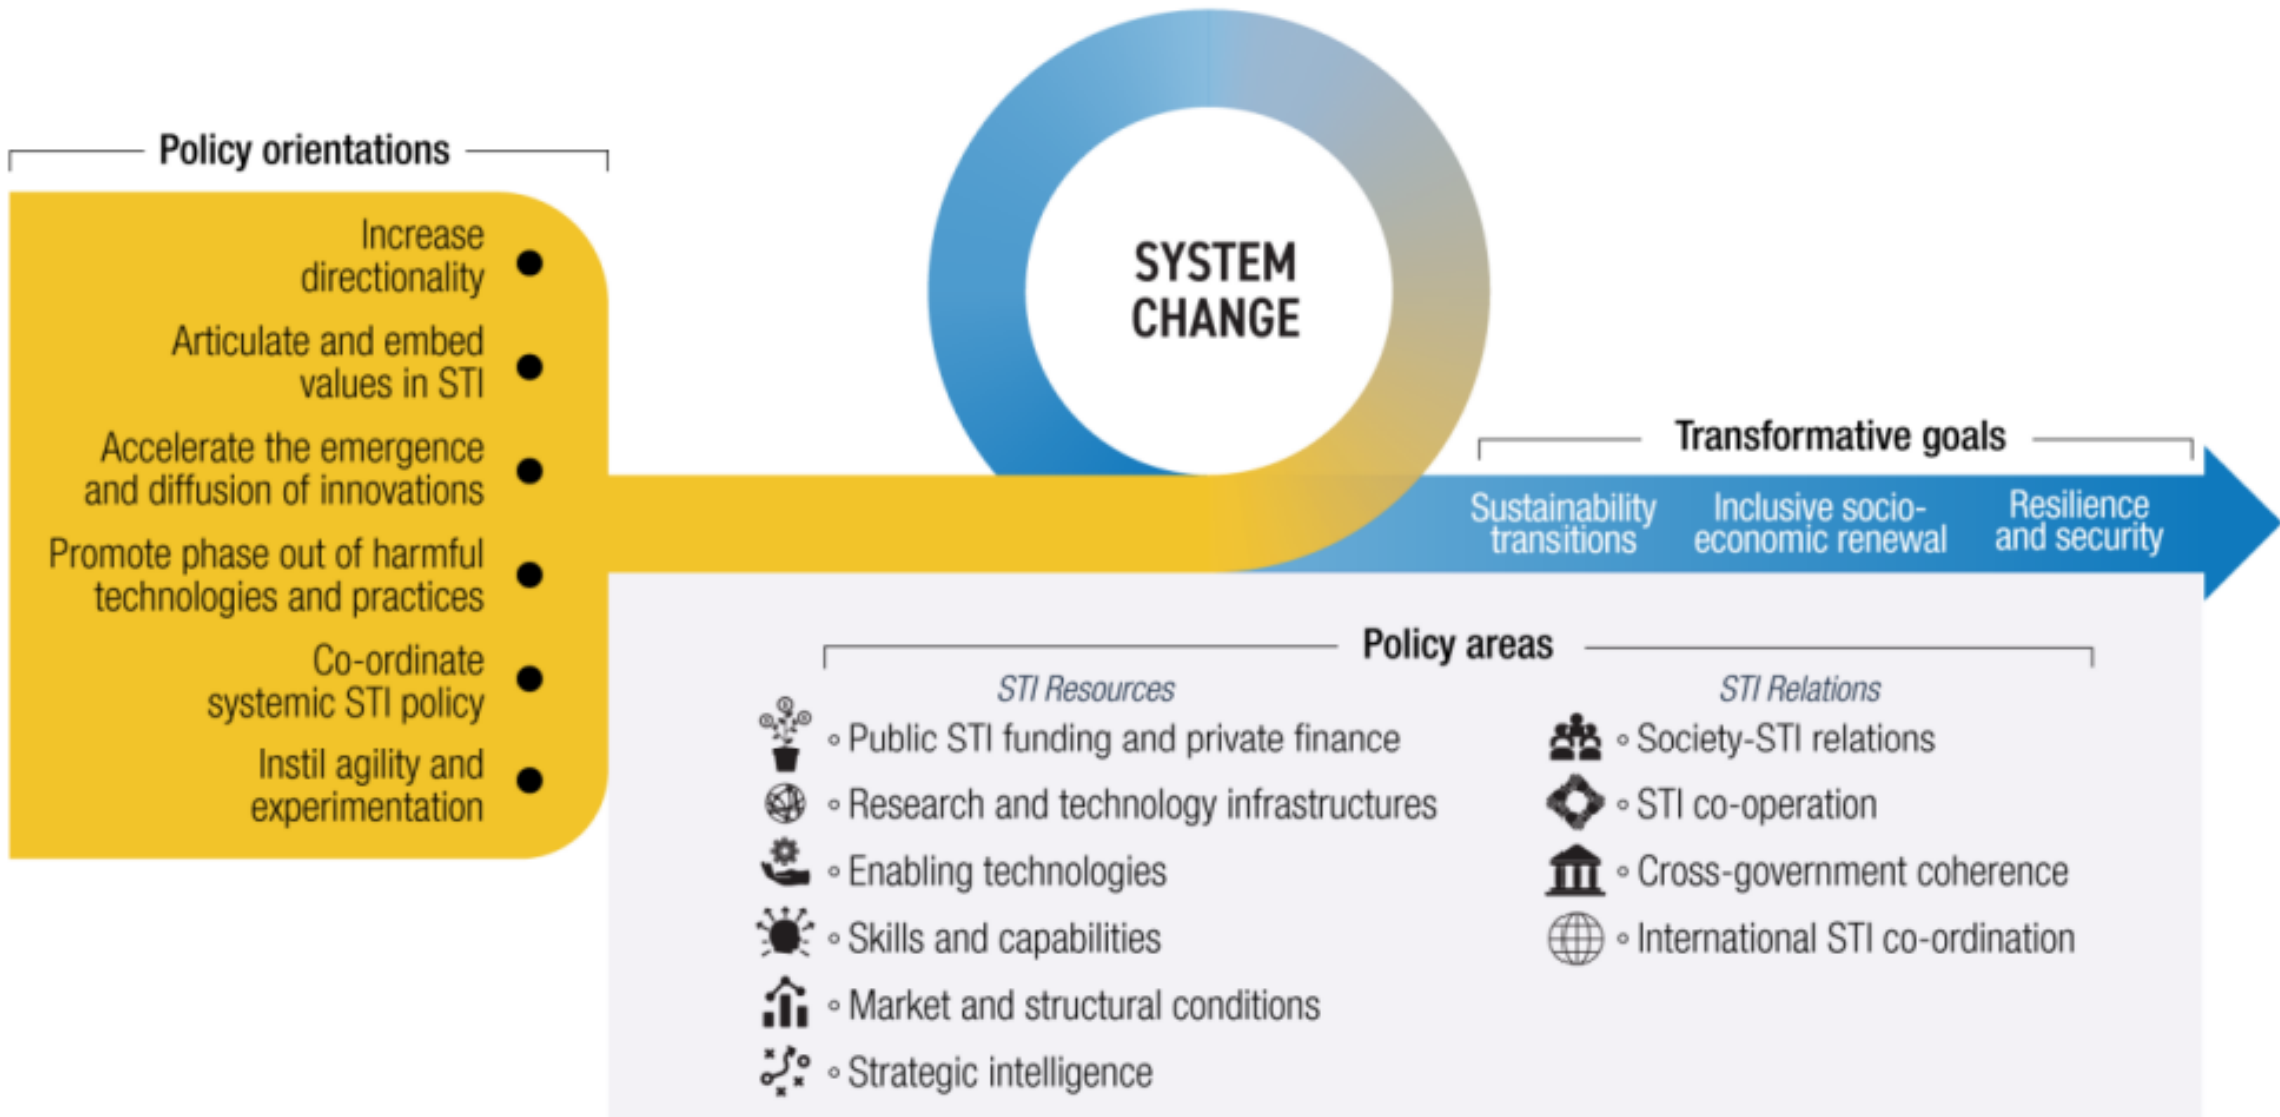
Policy orientations

Increase directionality

Articulate and embed values in STI

Accelerate the emergence and diffusion of innovations

Promote phase out of harmful technologies and practices

Co-ordinate systemic STI policy

Instil agility and experimentation

SYSTEM CHANGE

Transformative goals

Sustainability transitions

Inclusive socio-economic renewal

Resilience and security

Policy areas

STI Resources

◦ Public STI funding and private finance
◦ Research and technology infrastructures
◦ Enabling technologies
◦ Skills and capabilities
◦ Market and structural conditions
◦ Strategic intelligence

STI Relations

◦ Society-STI relations
◦ STI co-operation
◦ Cross-government coherence
◦ International STI co-ordination